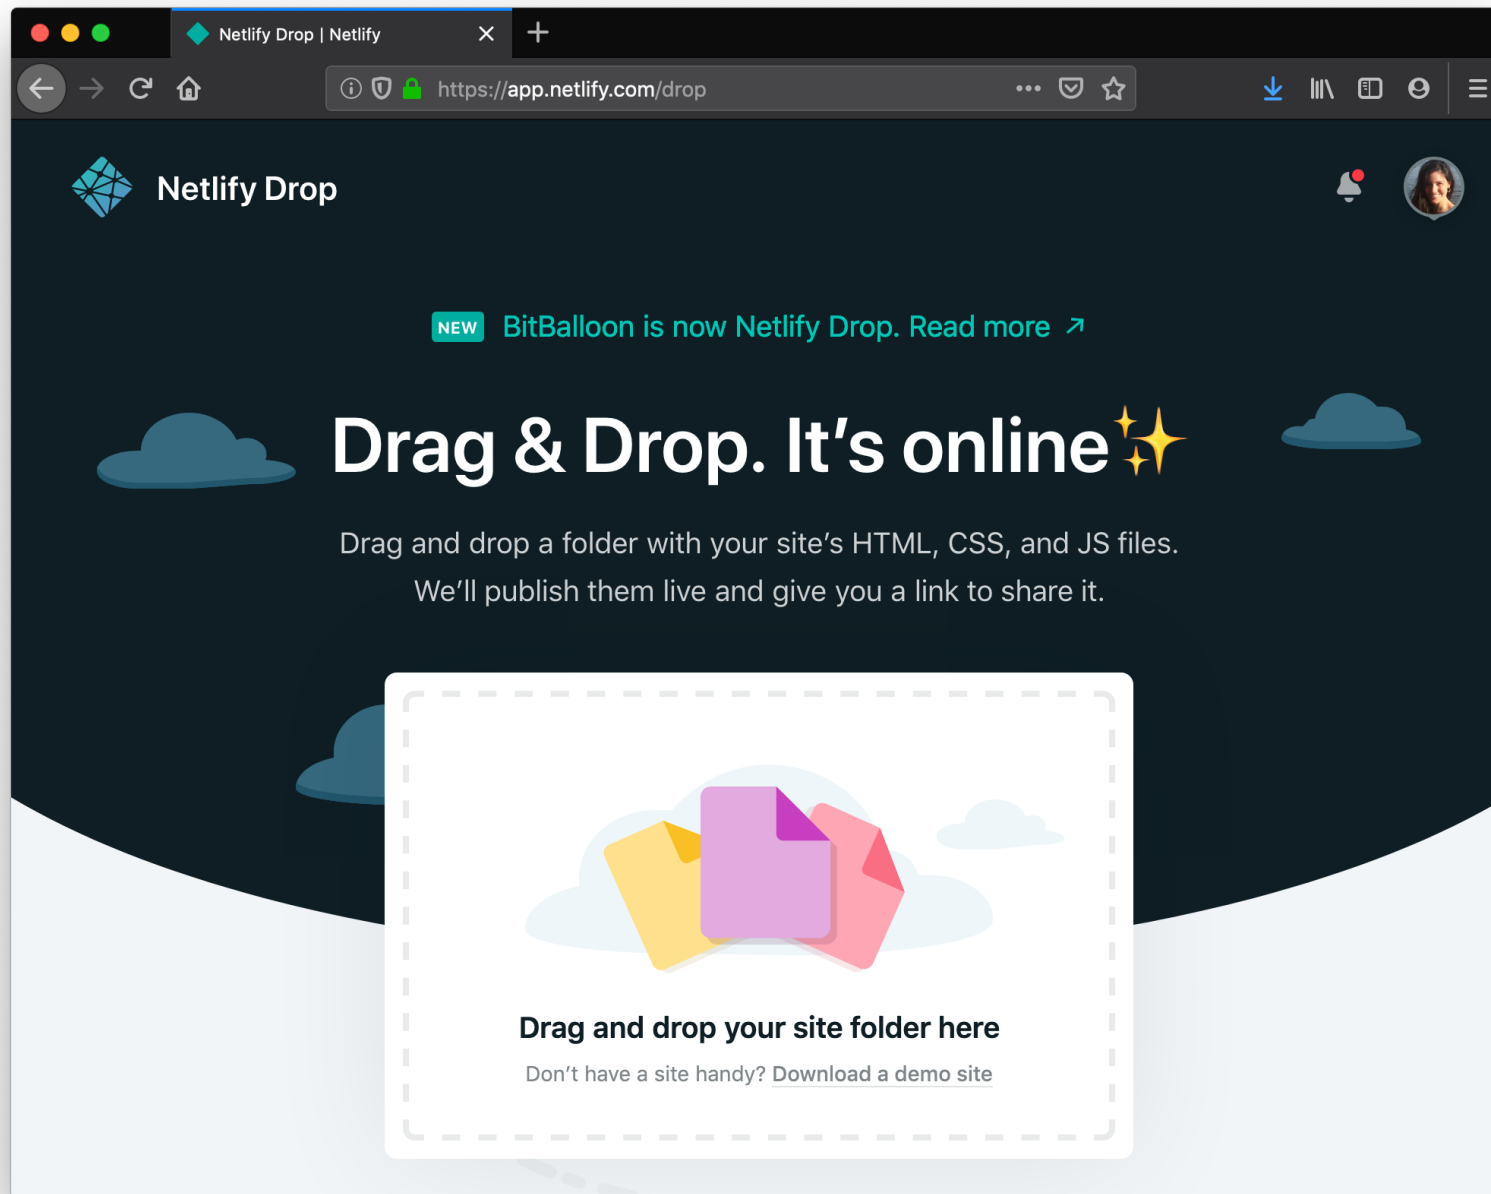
Netlify Drop | Netlify

https://app.netlify.com/drop

Netlify Drop

NEW BitBalloon is now Netlify Drop. Read more ↗

Drag & Drop. It’s online✨

Drag and drop a folder with your site’s HTML, CSS, and JS files. We’ll publish them live and give you a link to share it.

Drag and drop your site folder here

Don’t have a site handy? Download a demo site